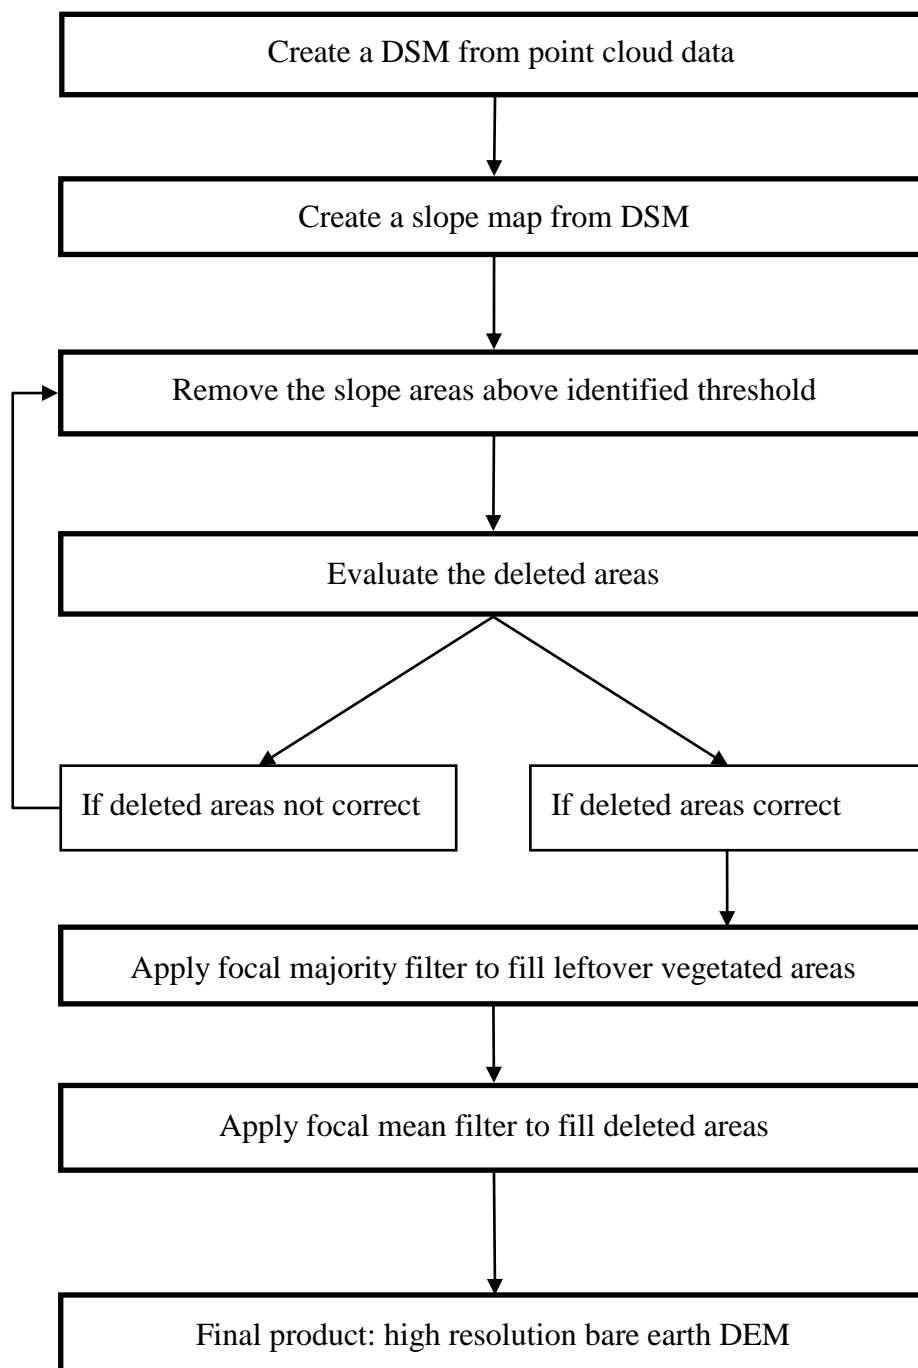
Create a DSM from point cloud data

Create a slope map from DSM

Remove the slope areas above identified threshold

Evaluate the deleted areas

If deleted areas not correct

If deleted areas correct

Apply focal majority filter to fill leftover vegetated areas

Apply focal mean filter to fill deleted areas

Final product: high resolution bare earth DEM